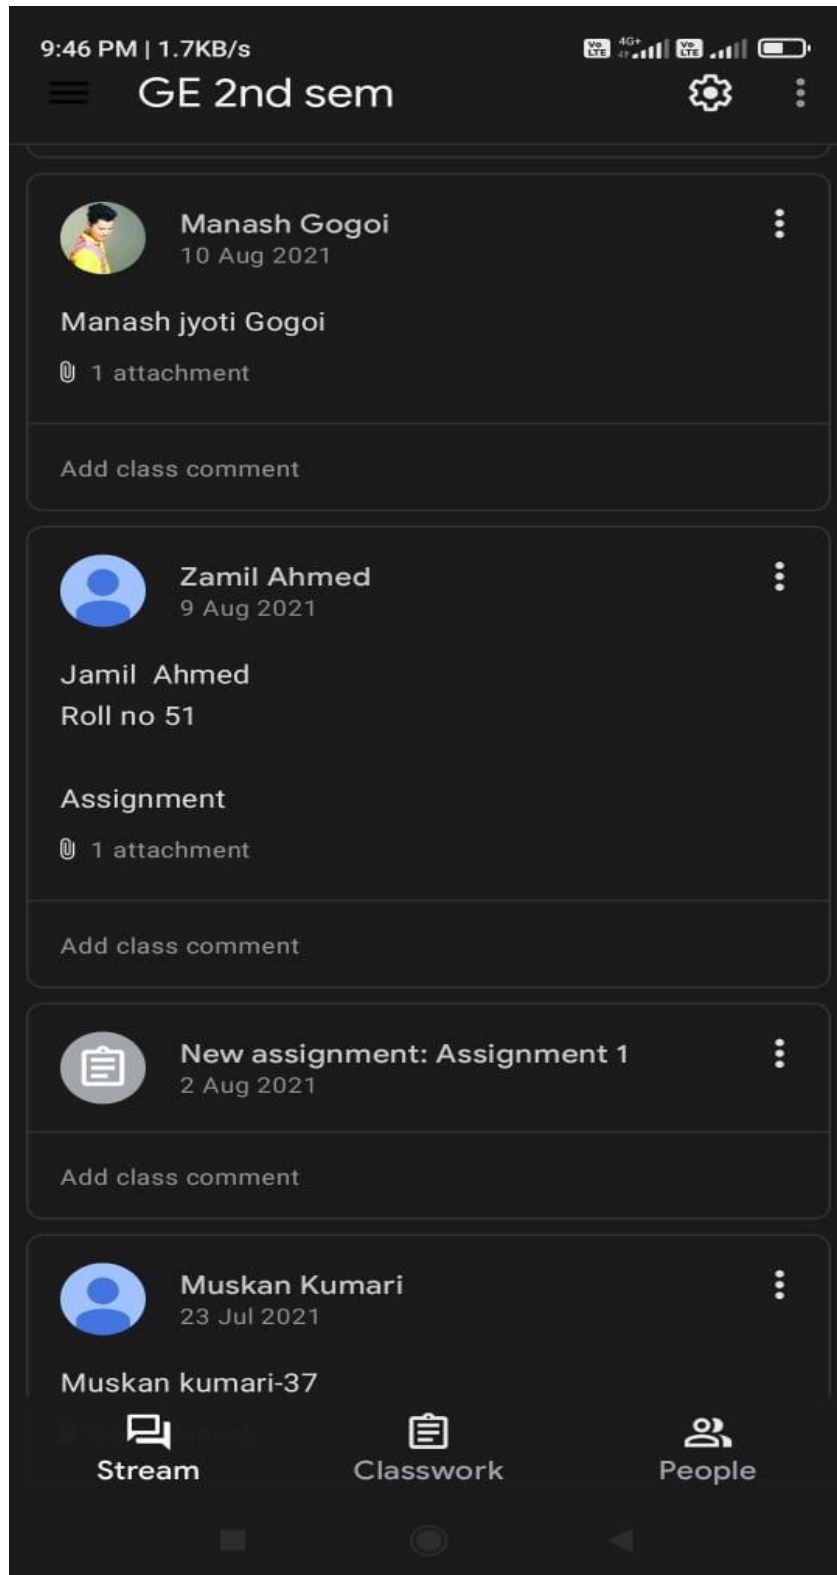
9:46 PM | 1.7KB/s

GE 2nd sem

Manash Gogoi
10 Aug 2021

Manash jyoti Gogoi

1 attachment

Add class comment

Zamil Ahmed
9 Aug 2021

Jamil Ahmed
Roll no 51

Assignment

1 attachment

Add class comment

New assignment: Assignment 1
2 Aug 2021

Add class comment

Muskan Kumari
23 Jul 2021

Muskan kumari-37

Stream
Classwork
People